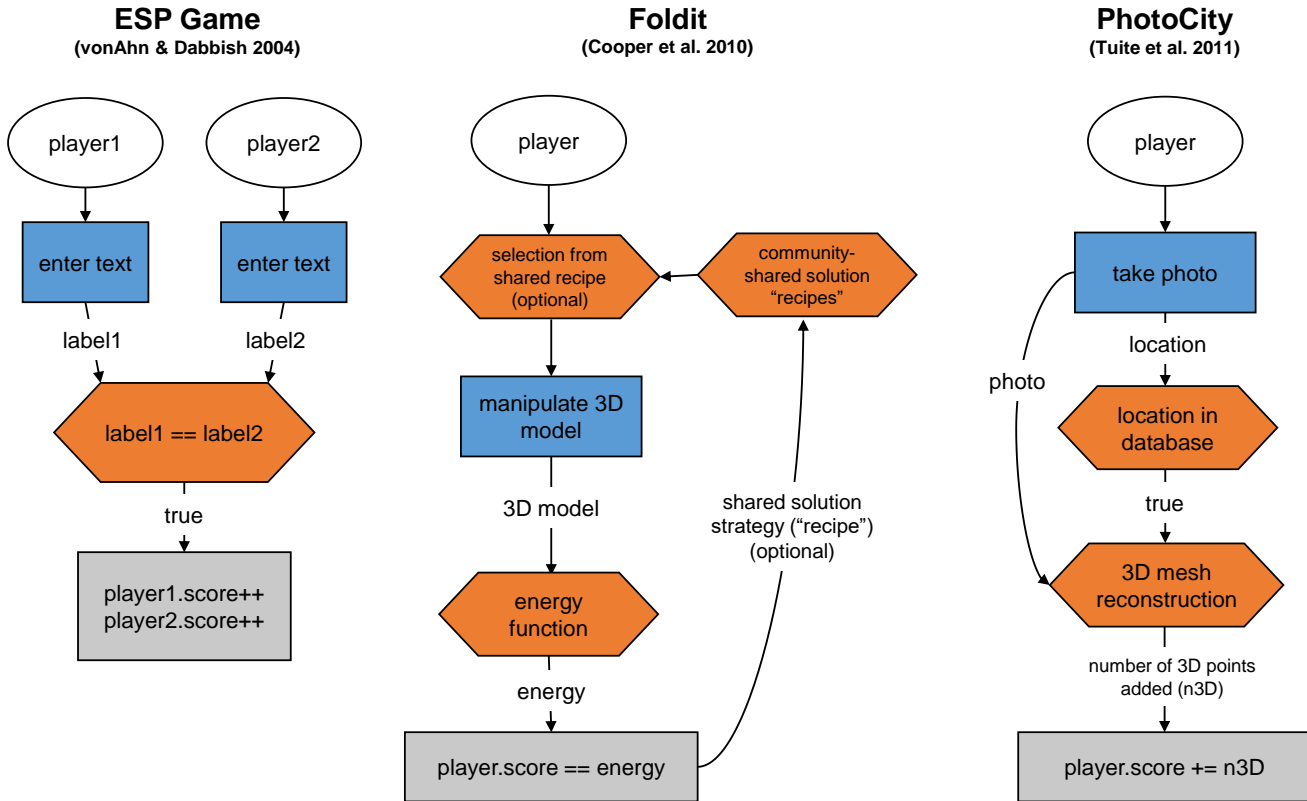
ESP Game
(vonAhn & Dabbish 2004)

player1

player2

enter text

enter text

label1

label2

label1 == label2

true

player1.score++
player2.score++

Foldit
(Cooper et al. 2010)

player

selection from shared recipe (optional)

community-shared solution "recipes"

manipulate 3D model

3D model

shared solution strategy ("recipe") (optional)

energy function

energy

player.score == energy

PhotoCity
(Tuite et al. 2011)

player

take photo

location

photo

location in database

true

3D mesh reconstruction

number of 3D points added (n3D)

player.score += n3D